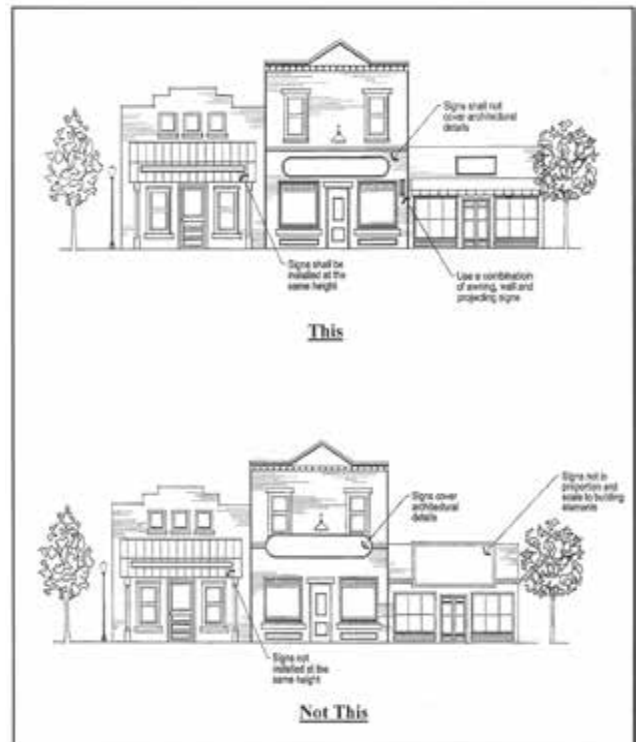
Signs shall not cover architectural details

Signs shall be installed at the same height

Use a combination of awning, wall and projecting signs

This

Signs cover architectural details

Signs not in proportion and scale to building elements

Signs not installed at the same height

Not This